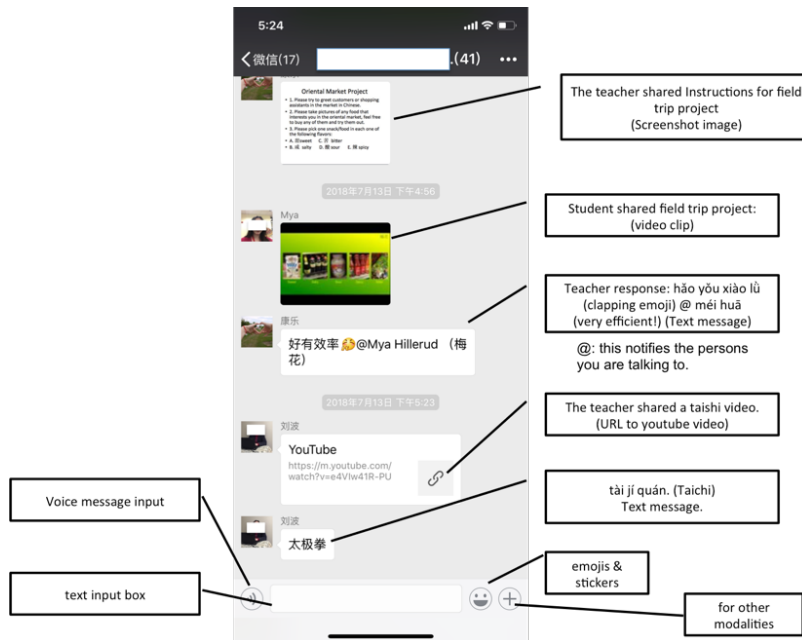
5:24

〈微信(17) .(41) •••

Oriental Market Project
1. Please try to greet customers or shopping assistants in the market in Chinese.
2. Please take pictures of any food that interests you in the oriental market, feel free to buy any of them and try them out.
3. Please pick one snack/food in each one of the following flavors:
A. 甜 sweet C. 苦 bitter
B. 咸 salty D. 酸 sour E. 辣 spicy

The teacher shared Instructions for field trip project
(Screenshot image)

2018年7月13日 下午4:56

Mya

Student shared field trip project:
(video clip)

康乐

好有效率 @Mya Hillerud （梅花）

Teacher response: hǎo yǒu xiào lǜ
(clapping emoji) @ méi huā
(very efficient!) (Text message)

@: this notifies the persons you are talking to.

2018年7月13日 下午5:23

刘波

YouTube
https://m.youtube.com/watch?v=e4VIw41R-PU

The teacher shared a taishi video.
(URL to youtube video)

Voice message input

tài jí quán. (Taichi)
Text message.

刘波

太极拳

emojis & stickers

text input box

for other modalities